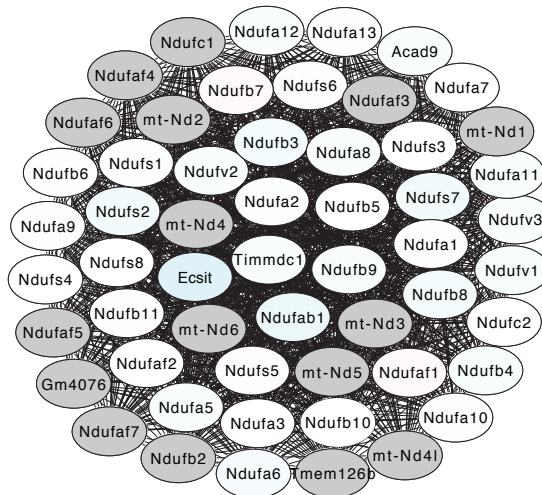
Ndufc1
Ndufa12
Ndufa13
Acad9
Ndufaf4
Ndufb7
Ndufs6
Ndufaf3
Ndufa7
Ndufaf6
mt-Nd2
mt-Nd1
Ndufb3
Ndufa8
Ndufs3
Ndufb6
Ndufs1
Ndufv2
Ndufa11
Ndufs7
Ndufa2
Ndufb5
Ndufs2
mt-Nd4
Ndufv3
Ndufa9
Ndufa1
Timmdc1
Ndufs8
Ndufv1
Ndufs4
Ecsit
Ndufb9
Ndufb8
Ndufb11
Ndufab1
Ndufaf5
mt-Nd3
Ndufc2
mt-Nd6
Ndufaf2
Gm4076
Ndufs5
mt-Nd5
Ndufaf1
Ndufb4
Ndufa5
Ndufaf7
Ndufa3
Ndufb10
Ndufa10
mt-Nd4l
Ndufb2
Ndufa6
Tmem126b